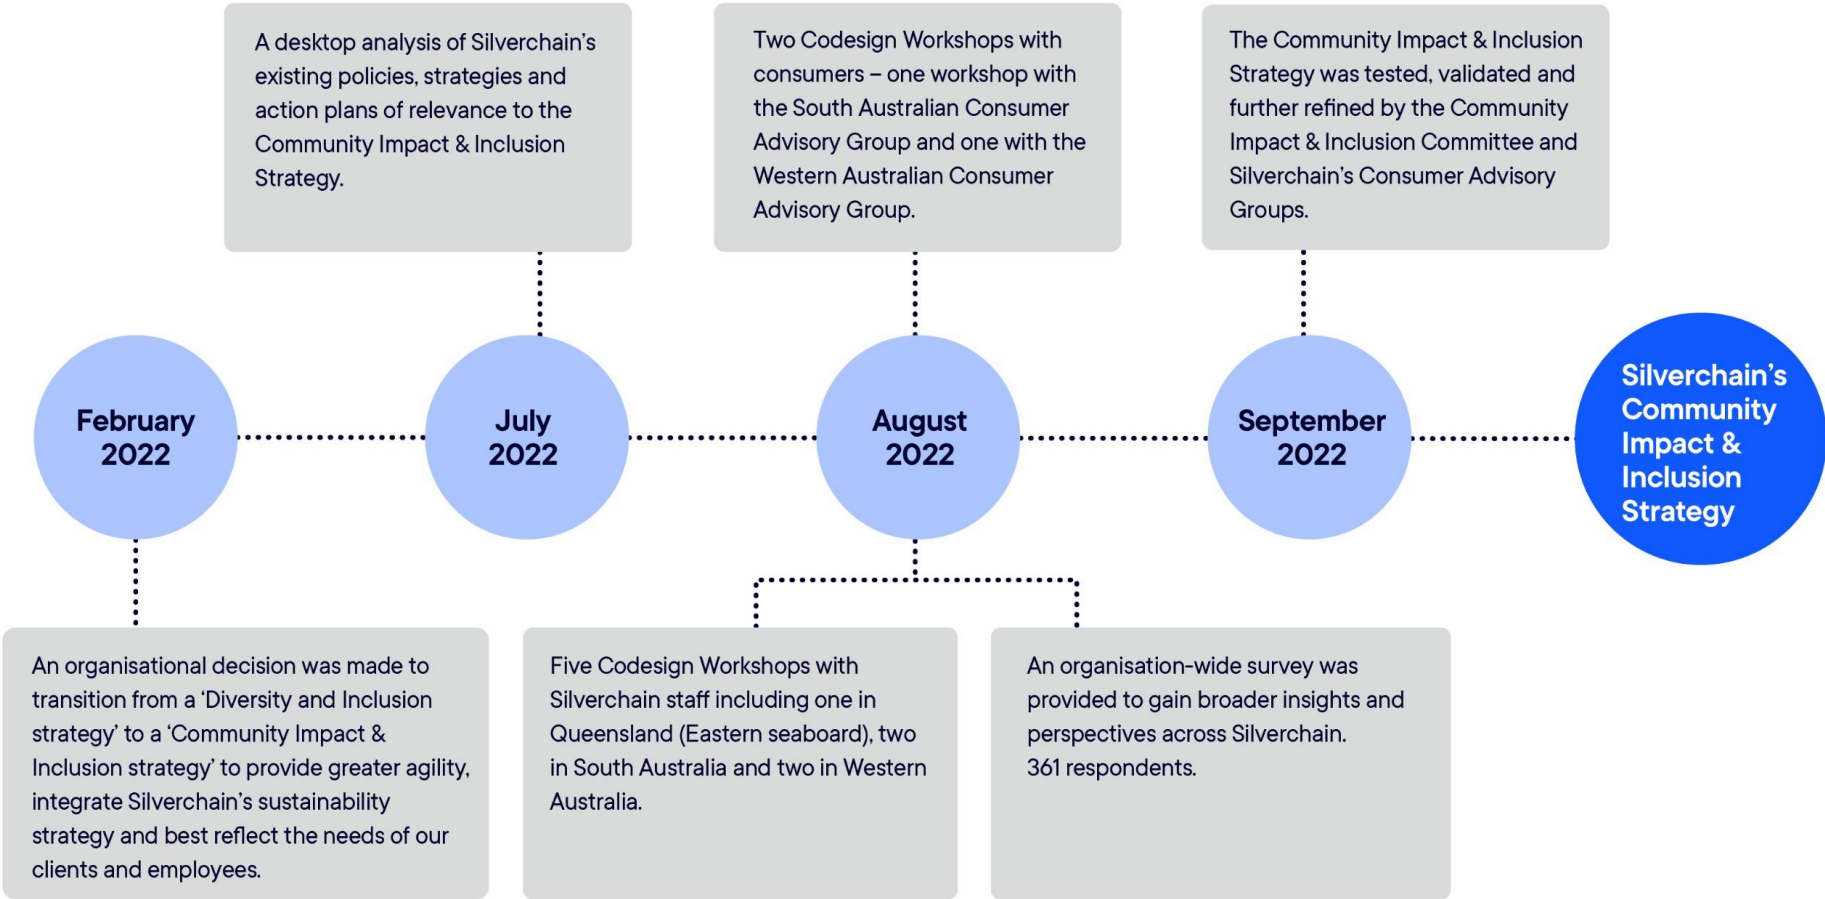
February 2022

An organisational decision was made to transition from a ‘Diversity and Inclusion strategy’ to a ‘Community Impact & Inclusion strategy’ to provide greater agility, integrate Silverchain’s sustainability strategy and best reflect the needs of our clients and employees.

July 2022

A desktop analysis of Silverchain’s existing policies, strategies and action plans of relevance to the Community Impact & Inclusion Strategy.

August 2022

Two Codesign Workshops with consumers – one workshop with the South Australian Consumer Advisory Group and one with the Western Australian Consumer Advisory Group.

Five Codesign Workshops with Silverchain staff including one in Queensland (Eastern seaboard), two in South Australia and two in Western Australia.

An organisation-wide survey was provided to gain broader insights and perspectives across Silverchain. 361 respondents.

September 2022

The Community Impact & Inclusion Strategy was tested, validated and further refined by the Community Impact & Inclusion Committee and Silverchain’s Consumer Advisory Groups.

Silverchain’s Community Impact & Inclusion Strategy